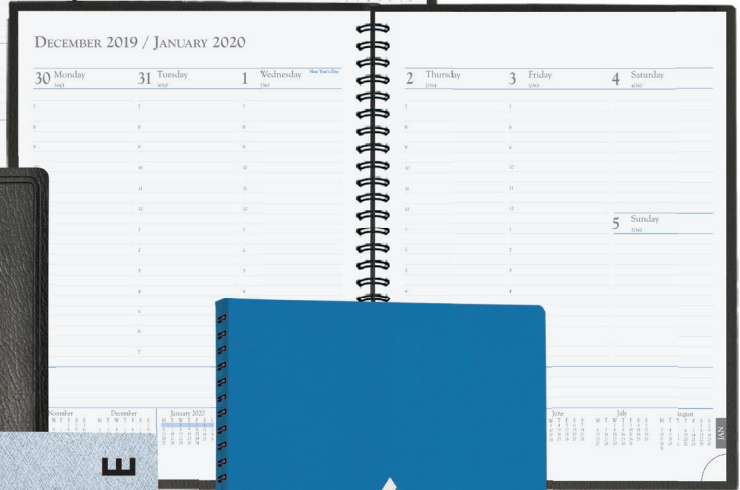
December 2019 / January 2020

30 Monday

31 Tuesday

1 Wednesday New Year's Day

2 Thursday

3 Friday

4 Saturday

5 Sunday

7
8
9
10
11
12
1
2
3
4
5
6
7

November December January 2020

June July August

JAN